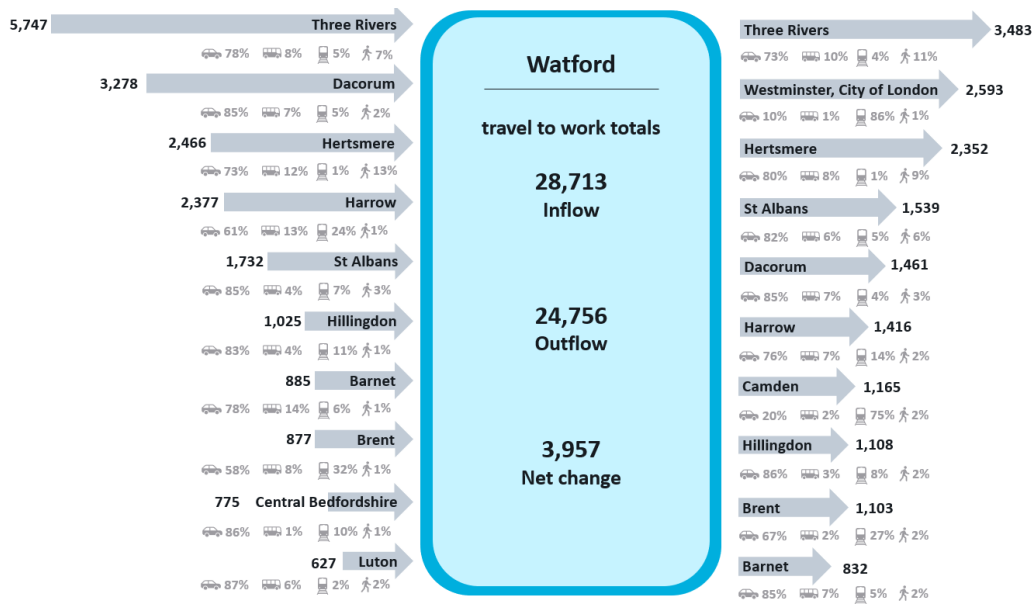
5,747 Three Rivers
78% 8% 5% 7%

3,278 Dacorum
85% 7% 5% 2%

2,466 Hertsmere
73% 12% 1% 13%

2,377 Harrow
61% 13% 24% 1%

1,732 St Albans
85% 4% 7% 3%

1,025 Hillingdon
83% 4% 11% 1%

885 Barnet
78% 14% 6% 1%

877 Brent
58% 8% 32% 1%

775 Central Bedfordshire
86% 1% 10% 1%

627 Luton
87% 6% 2% 2%

Watford

travel to work totals

28,713
Inflow

24,756
Outflow

3,957
Net change

Three Rivers 3,483
73% 10% 4% 11%

Westminster, City of London 2,593
10% 1% 86% 1%

Hertsmere 2,352
80% 8% 1% 9%

St Albans 1,539
82% 6% 5% 6%

Dacorum 1,461
85% 7% 4% 3%

Harrow 1,416
76% 7% 14% 2%

Camden 1,165
20% 2% 75% 2%

Hillingdon 1,108
86% 3% 8% 2%

Brent 1,103
67% 2% 27% 2%

Barnet 832
85% 7% 5% 2%